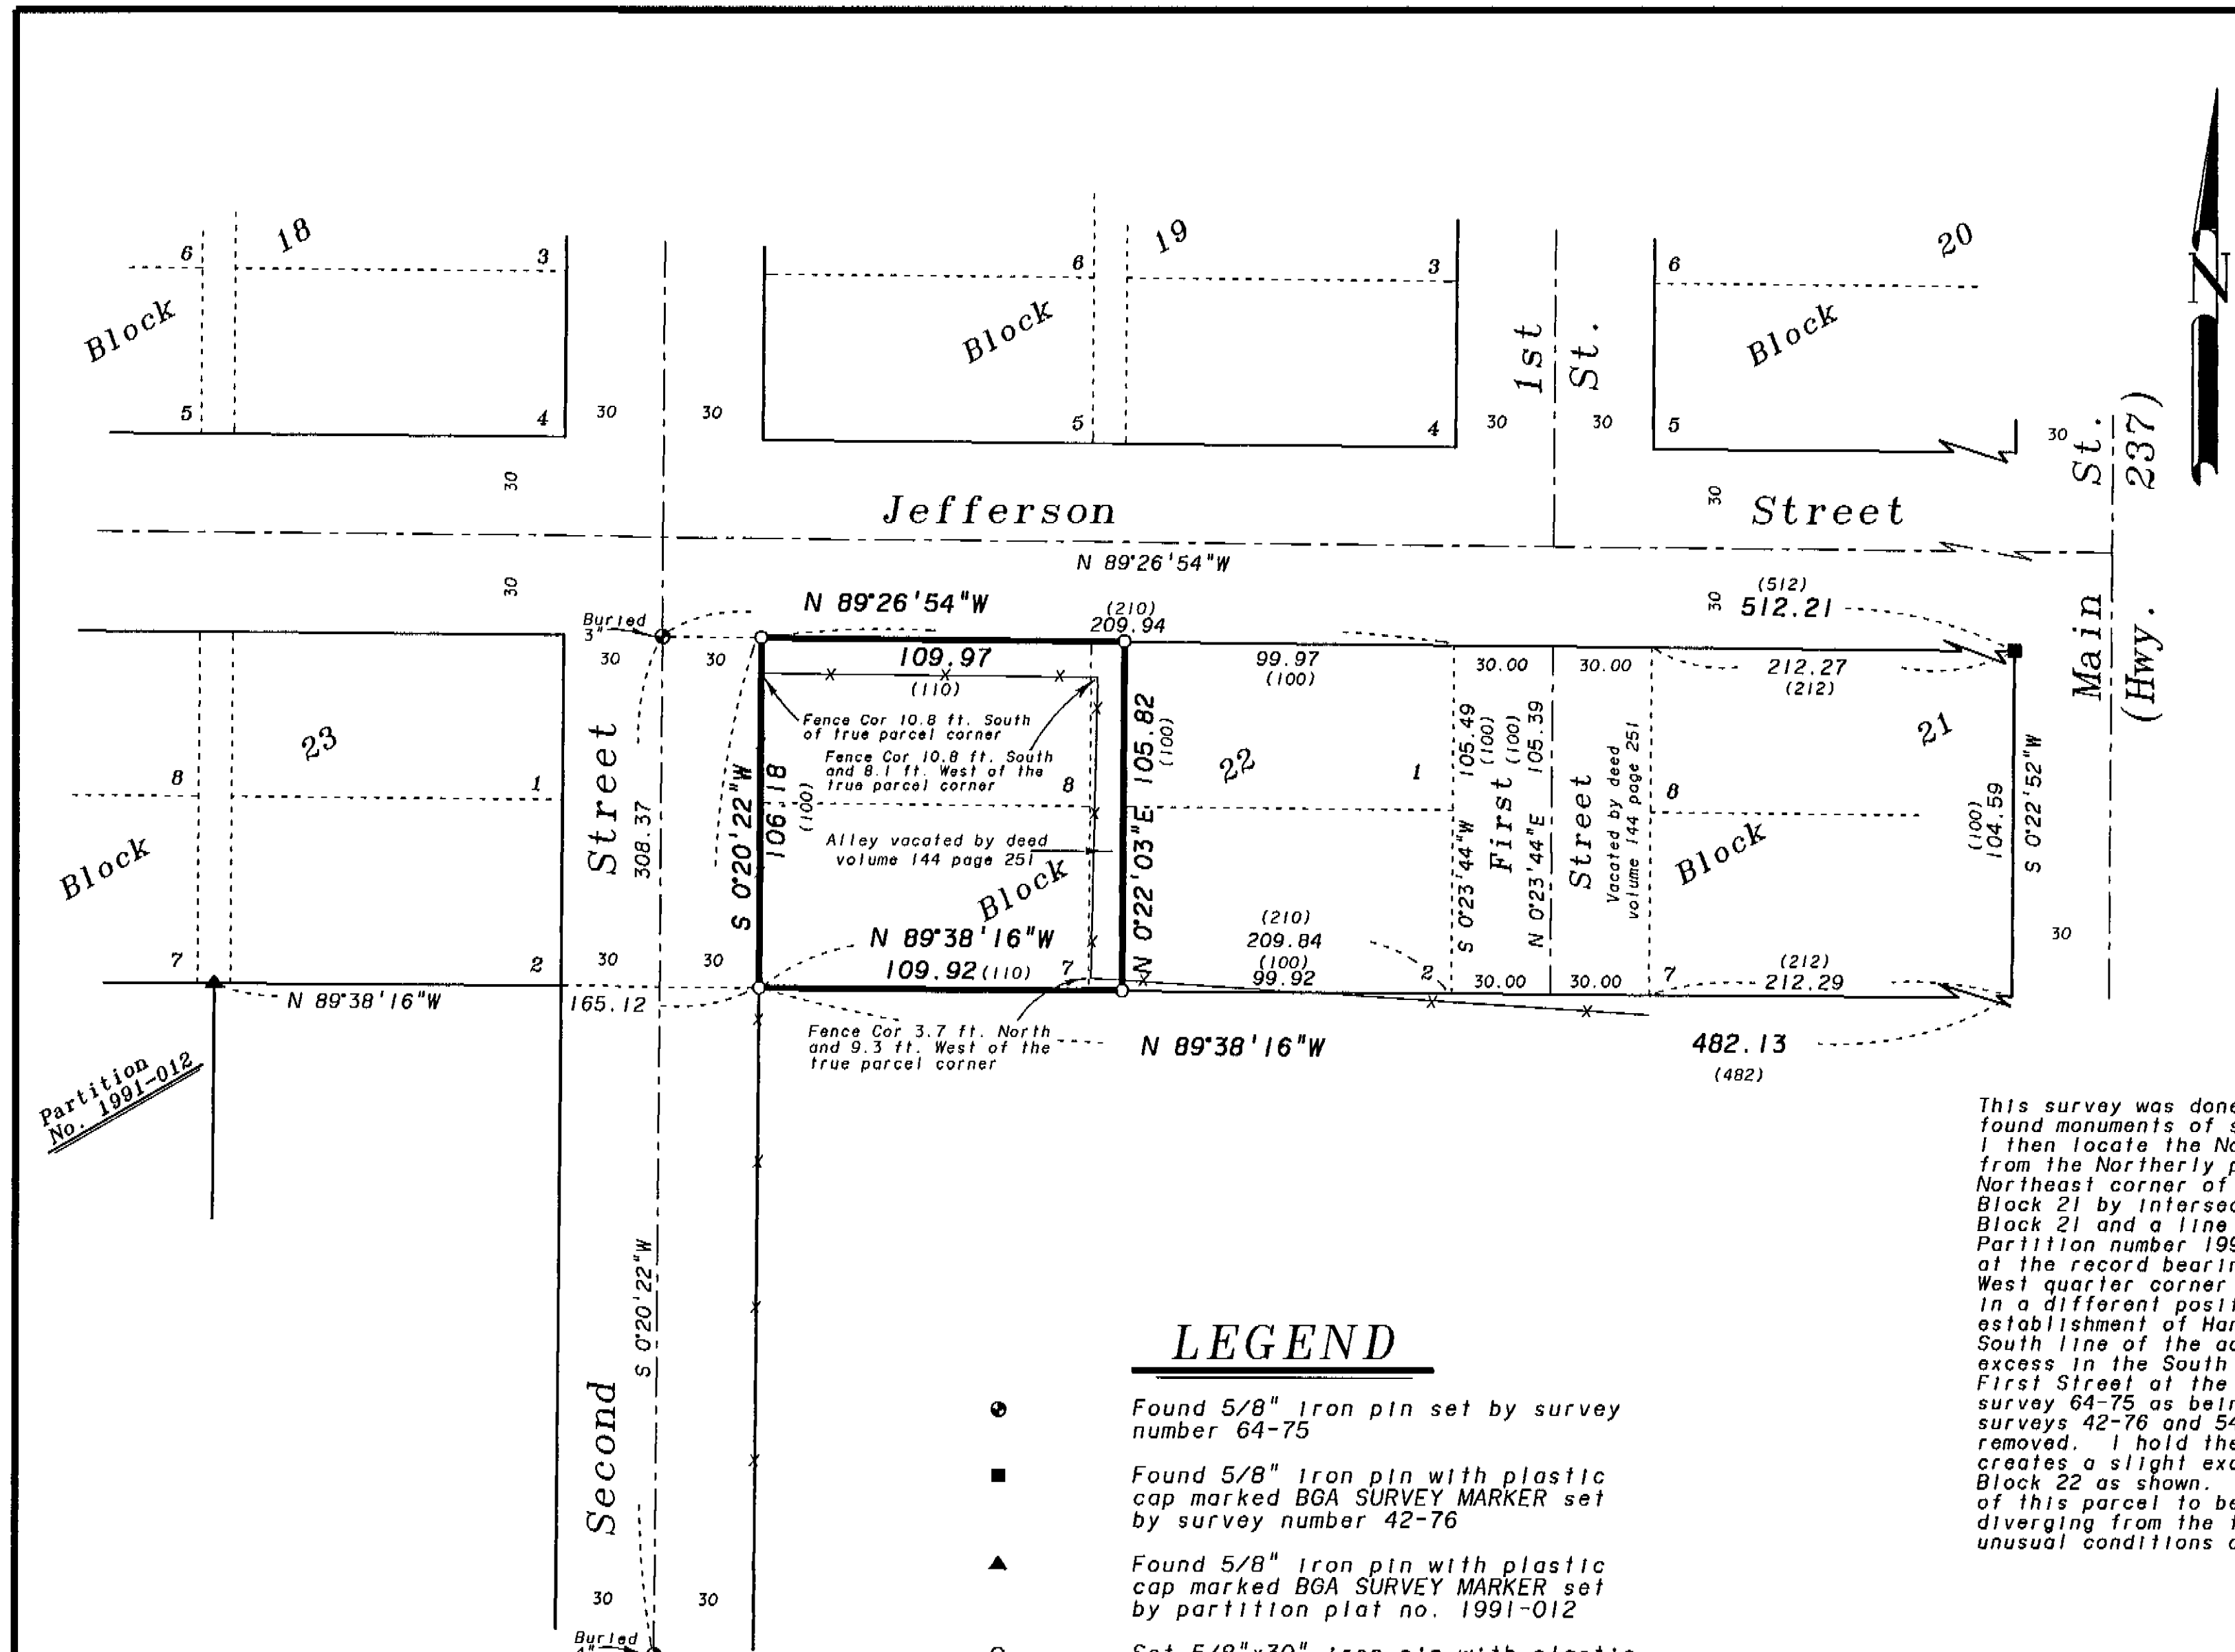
18
6
3
Block
5
4
30
30
Block
6
19
3
5
4
1st
St.
30
30
Block
6
20
5
30
St.
237)
30
Jefferson
30
Street
N 89°26'54"W
30
Buried 3"
N 89°26'54"W
(210)
209.94
30
(512)
512.21
Main
(Hwy.
30
30
109.97
(110)
99.97
(100)
30.00
30.00
212.27
(212)
23
8
1
Block
Street
308.37
Fence Cor 10.8 ft. South of true parcel corner
Fence Cor 10.8 ft. South and 8.1 ft. West of the true parcel corner
8
S 0°20'22"W
106.18
(100)
N 0°22'03"E
105.82
(100)
22
1
105.49
(100)
S 0°23'44"W
First
(100)
105.39
N 0°23'44"E
Street
Vacated by deed volume 144 page 251
8
Block
21
(100)
104.59
S 0°22'52"W
Alley vacated by deed volume 144 page 251
Block
N 89°38'16"W
(210)
209.84
(100)
99.92
2
30.00
30.00
(212)
212.29
7
30
7
2
30
30
109.92 (110)
7
N 89°38'16"W
165.12
Fence Cor 3.7 ft. North and 9.3 ft. West of the true parcel corner
N 89°38'16"W
482.13
(482)
Partition No. 1991-012
This survey was done
found monuments of s
I then locate the No
from the Northerly p
Northeast corner of
Block 21 by intersec
Block 21 and a line
Partition number 199
at the record bearin
West quarter corner
in a different posit
establishment of Har
South line of the ac
excess in the South
First Street at the
survey 64-75 as bein
surveys 42-76 and 54
removed. I hold the
creates a slight exc
Block 22 as shown.
of this parcel to be
diverging from the
unusual conditions c
S 0°20'22"W
Second
LEGEND
Found 5/8" iron pin set by survey number 64-75
Found 5/8" iron pin with plastic cap marked BGA SURVEY MARKER set by survey number 42-76
Found 5/8" iron pin with plastic cap marked BGA SURVEY MARKER set by partition plat no. 1991-012
30
30
Buried
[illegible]